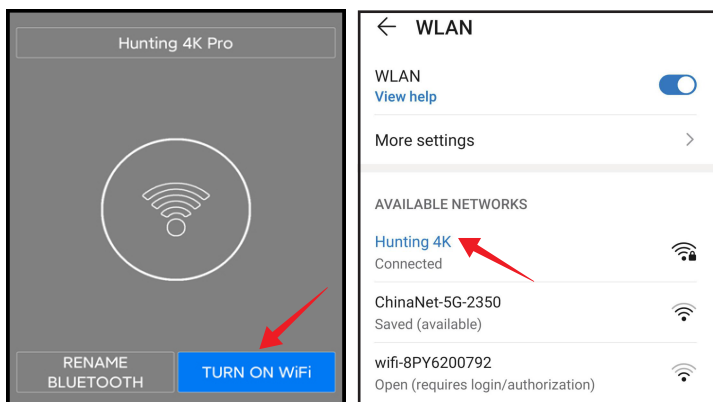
Hunting 4K Pro

RENAME BLUETOOTH

TURN ON WiFi

WLAN

WLAN
View help

More settings

AVAILABLE NETWORKS

Hunting 4K
Connected

ChinaNet-5G-2350
Saved (available)

wifi-8PY6200792
Open (requires login/authorization)